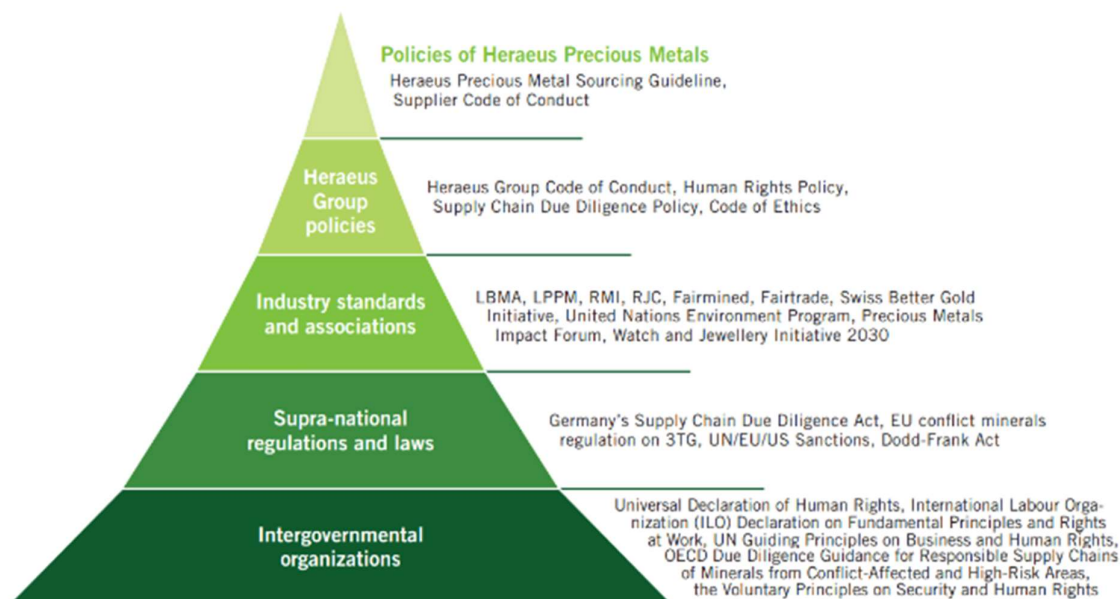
Policies of Heraeus Precious Metals
Heraeus Precious Metal Sourcing Guideline, Supplier Code of Conduct

Heraeus Group policies
Heraeus Group Code of Conduct, Human Rights Policy, Supply Chain Due Diligence Policy, Code of Ethics

Industry standards and associations
LBMA, LPPM, RMI, RJC, Fairmined, Fairtrade, Swiss Better Gold Initiative, United Nations Environment Program, Precious Metals Impact Forum, Watch and Jewellery Initiative 2030

Supra-national regulations and laws
Germany's Supply Chain Due Diligence Act, EU conflict minerals regulation on 3TG, UN/EU/US Sanctions, Dodd-Frank Act

Intergovernmental organizations
Universal Declaration of Human Rights, International Labour Organization (ILO) Declaration on Fundamental Principles and Rights at Work, UN Guiding Principles on Business and Human Rights, OECD Due Diligence Guidance for Responsible Supply Chains of Minerals from Conflict-Affected and High-Risk Areas, the Voluntary Principles on Security and Human Rights